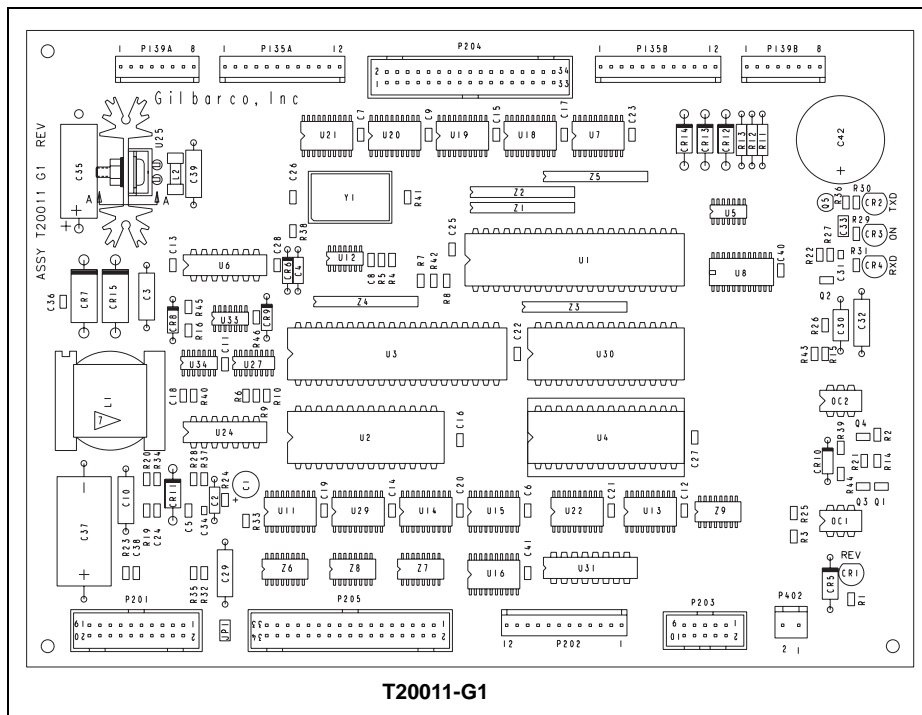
1 P139A 8
1 P135A 12
P204
2 34
1 33
1 P135B 12
1 P139B 8
Gilbarco, Inc
ASSY T20011 G1 REV
U25
C35
L2
C39
A A
C7 U21 U20 C9 U19 C15 U18 C17 U7 C23
CR14 CR13 CR12 R13 R12 R11
C42
C26
Y1
R41
Z5
Z2
Z1
R30
Q5 R36 CR2 TXD
C33 R29
R27 CR3 ON
R31
CR4 RXD
U5
C25
C13 U6 C28 CR6 C4 R38
U12
C8 R5 R4
R7 R42
U1
C40
R22
U8
C31
C36 CR7 CR15 C3
CR8 R45 R16
U35
CR9
Z4
R8
Z3
Q2
R26 C30 C32
U3
C22
U30
R43 R15
U34 U27 R46 C11
L1
C18 R40
R6 R9 R10
OC2
Q4
U2
C16
U4
R39 R2
C27
U24
CR10 R21 R14
R44
R20 R34 R28 R37 R24
CR11
C1
C2
C10
C37
C19 U11 U29 C14 U14 C20 U15 C6 U22 C21 U13 C12 Z9
Q3 Q1
R25
OC1
R3 R5
R19 R23 C38 C24
C5 C34
R33
REV
CR1
R1
C41
Z6 Z8 Z7 U16 U31
CR5
C29
R35 R32
JP1
P201
P205
P202
P203
P402
2 1
12 1
20 2
34 2
10 2
T20011-G1